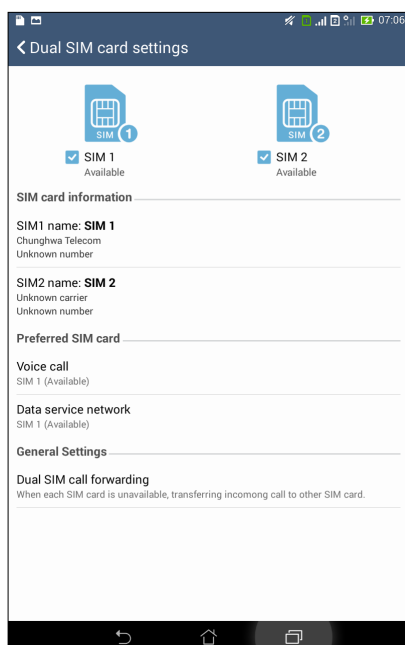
07:06

Dual SIM card settings

SIM 1
SIM 1
Available

SIM 2
SIM 2
Available

SIM card information

SIM1 name: **SIM 1**
Chunghwa Telecom
Unknown number

SIM2 name: **SIM 2**
Unknown carrier
Unknown number

Preferred SIM card

Voice call
SIM 1 (Available)

Data service network
SIM 1 (Available)

General Settings

Dual SIM call forwarding
When each SIM card is unavailable, transferring incomong call to other SIM card.